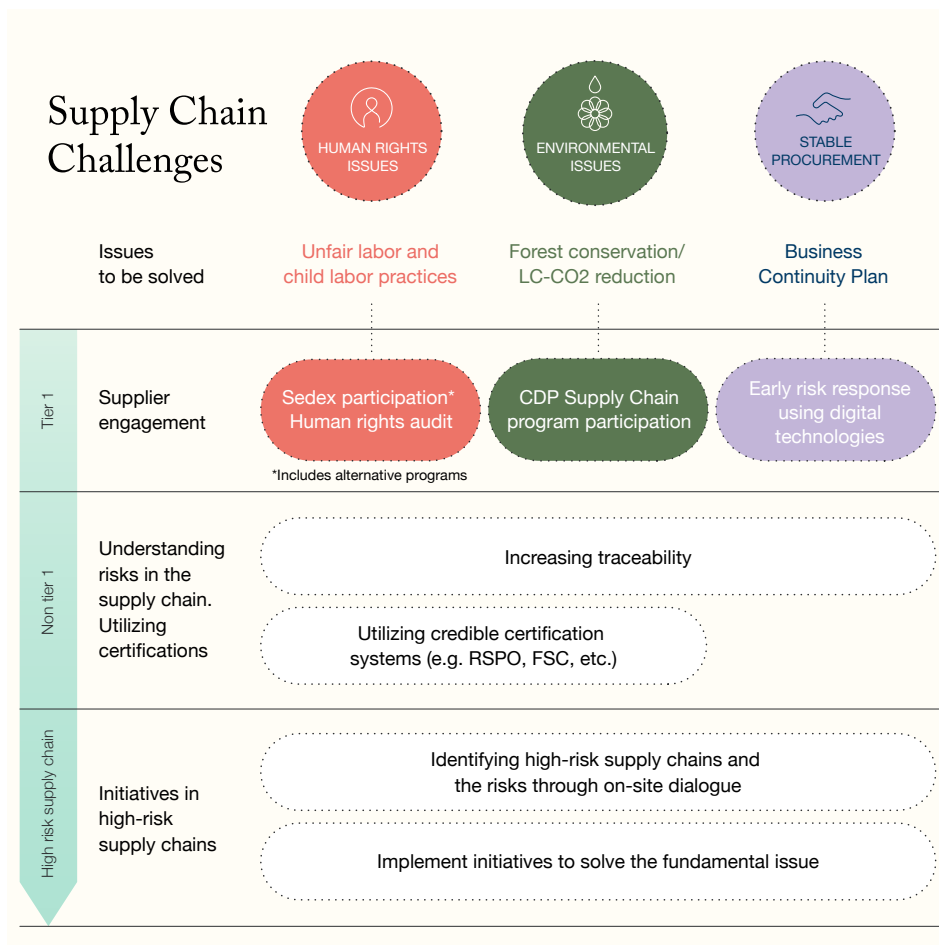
Supply Chain Challenges

HUMAN RIGHTS ISSUES

ENVIRONMENTAL ISSUES

STABLE PROCUREMENT

Issues to be solved

Unfair labor and child labor practices

Forest conservation/ LC-CO2 reduction

Business Continuity Plan

Tier 1

Supplier engagement

Sedex participation* Human rights audit

*Includes alternative programs

CDP Supply Chain program participation

Early risk response using digital technologies

Non tier 1

Understanding risks in the supply chain. Utilizing certifications

Increasing traceability

Utilizing credible certification systems (e.g. RSPO, FSC, etc.)

High risk supply chain

Initiatives in high-risk supply chains

Identifying high-risk supply chains and the risks through on-site dialogue

Implement initiatives to solve the fundamental issue